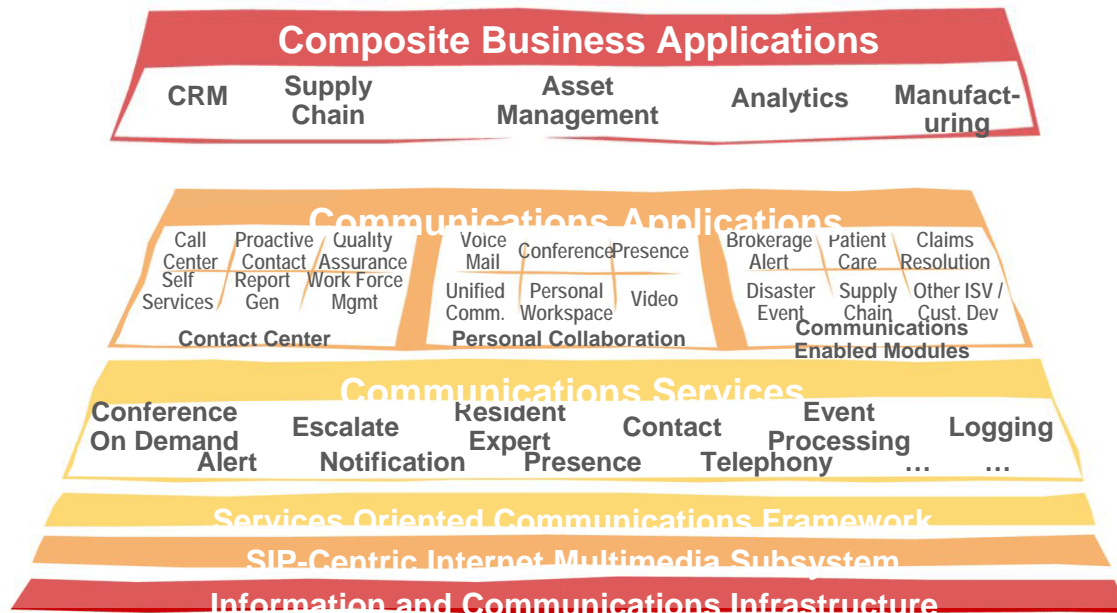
Composite Business Applications

CRM
Supply Chain
Asset Management
Analytics
Manufacturing

Communications Applications

Call Center
Proactive Contact
Quality Assurance
Self Services
Report Gen
Work Force Mgmt
Contact Center

Voice Mail
Conference
Presence
Unified Comm.
Personal Workspace
Video
Personal Collaboration

Brokerage Alert
Patient Care
Claims Resolution
Disaster Event
Supply Chain
Other ISV / Cust. Dev
Communications Enabled Modules

Communications Services

Conference On Demand
Escalate
Resident Expert
Contact
Event Processing
Logging
Alert
Notification
Presence
Telephony
…
…

Services Oriented Communications Framework

SIP-Centric Internet Multimedia Subsystem

Information and Communications Infrastructure